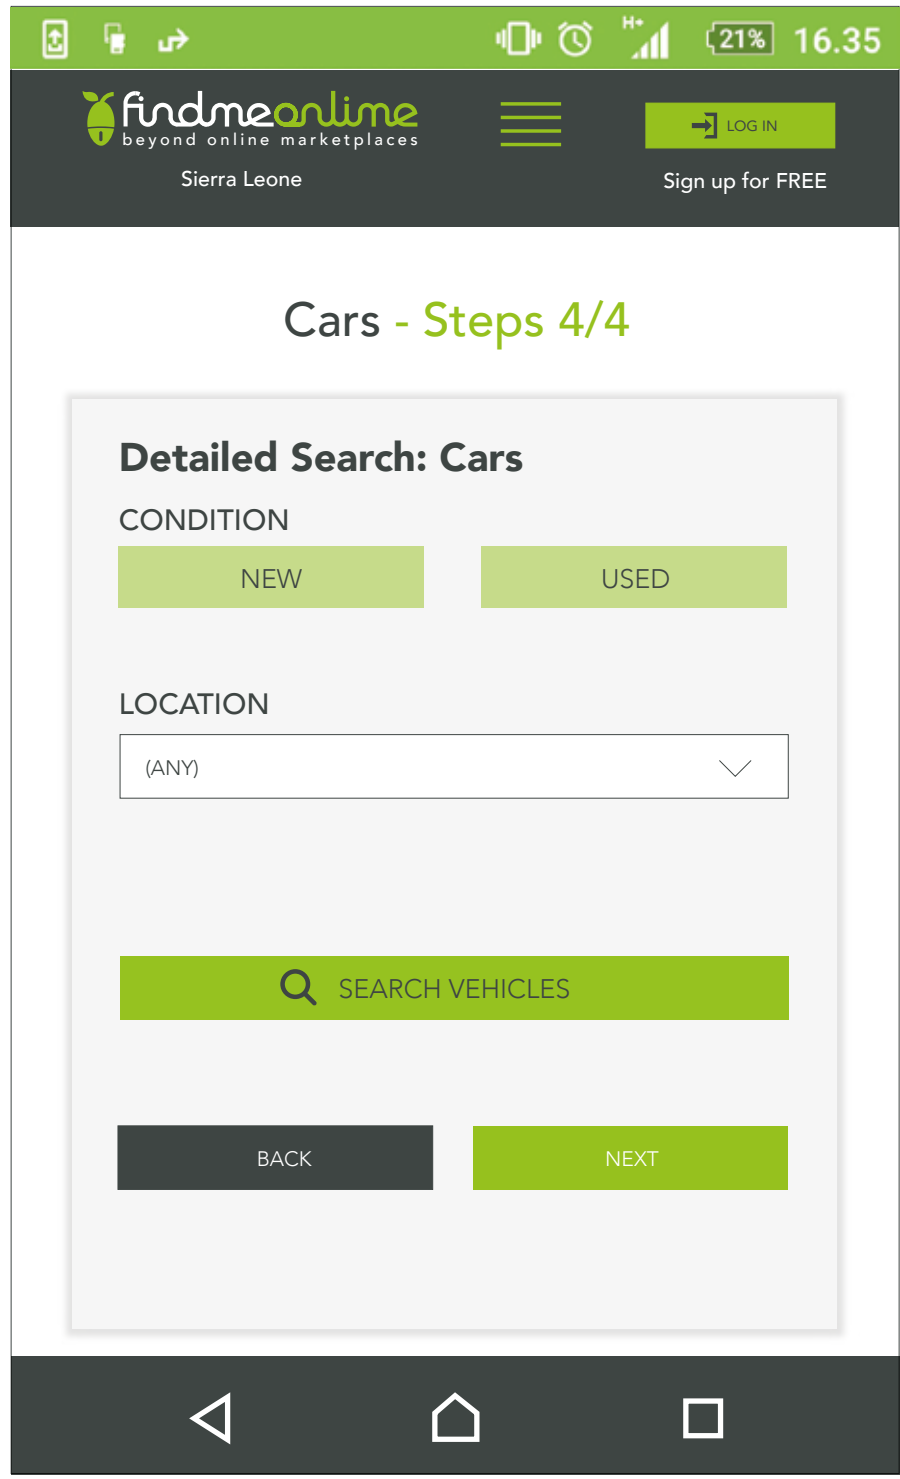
H+ 21% 16.35

findmeonline
beyond online marketplaces
Sierra Leone

LOG IN
Sign up for FREE

Cars - Steps 4/4

Detailed Search: Cars

CONDITION

NEW

USED

LOCATION

(ANY)

SEARCH VEHICLES

BACK

NEXT